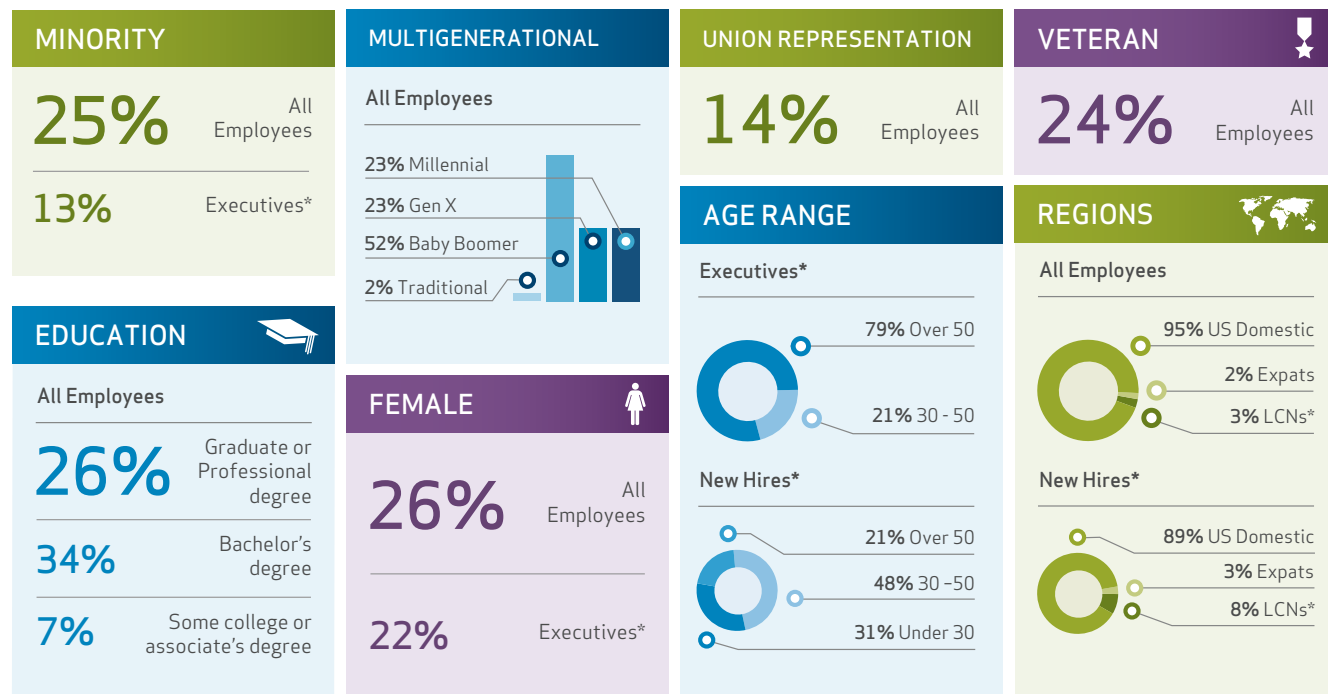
MINORITY

25% All Employees

13% Executives*

EDUCATION

All Employees

26% Graduate or Professional degree

34% Bachelor's degree

7% Some college or associate's degree

MULTIGENERATIONAL

All Employees

23% Millennial

23% Gen X

52% Baby Boomer

2% Traditional

FEMALE

26% All Employees

22% Executives*

UNION REPRESENTATION

14% All Employees

AGE RANGE

Executives*

79% Over 50

21% 30 - 50

New Hires*

21% Over 50

48% 30 –50

31% Under 30

VETERAN

24% All Employees

REGIONS

All Employees

95% US Domestic

2% Expats

3% LCNs*

New Hires*

89% US Domestic

3% Expats

8% LCNs*